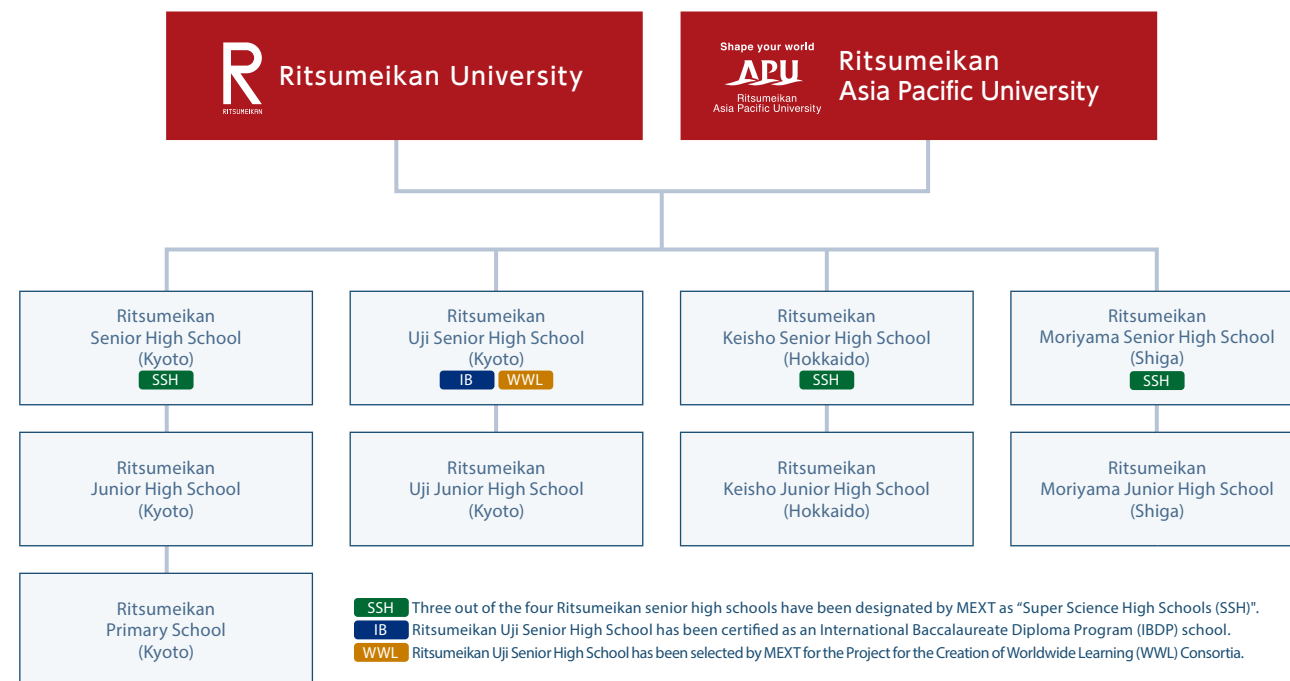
R
RITSUMEIKAN
Ritsumeikan University

Shape your world
APU
Ritsumeikan
Asia Pacific University
Ritsumeikan
Asia Pacific University

Ritsumeikan
Senior High School
(Kyoto)
SSH

Ritsumeikan
Uji Senior High School
(Kyoto)
IB WWL

Ritsumeikan
Keisho Senior High School
(Hokkaido)
SSH

Ritsumeikan
Moriyama Senior High School
(Shiga)
SSH

Ritsumeikan
Junior High School
(Kyoto)

Ritsumeikan
Uji Junior High School
(Kyoto)

Ritsumeikan
Keisho Junior High School
(Hokkaido)

Ritsumeikan
Moriyama Junior High School
(Shiga)

Ritsumeikan
Primary School
(Kyoto)

SSH Three out of the four Ritsumeikan senior high schools have been designated by MEXT as "Super Science High Schools (SSH)".
IB Ritsumeikan Uji Senior High School has been certified as an International Baccalaureate Diploma Program (IBDP) school.
WWL Ritsumeikan Uji Senior High School has been selected by MEXT for the Project for the Creation of Worldwide Learning (WWL) Consortia.